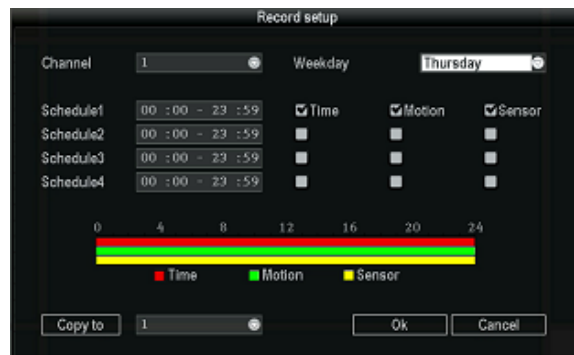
Record setup

Channel 1

Weekday Thursday

Schedule1 00 :00 - 23 :59 Time Motion Sensor

Schedule2 00 :00 - 23 :59

Schedule3 00 :00 - 23 :59

Schedule4 00 :00 - 23 :59

0 4 8 12 16 20 24

Time Motion Sensor

Copy to 1

Ok Cancel